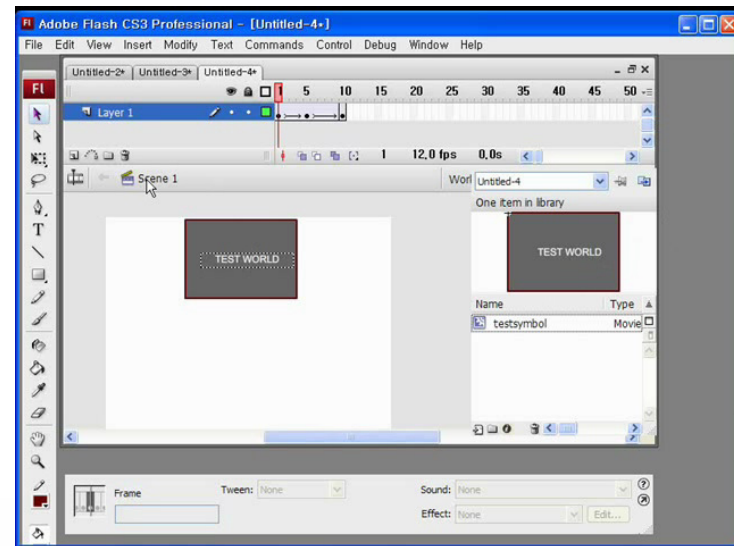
Adobe Flash CS3 Professional - [Untitled-4*]

File Edit View Insert Modify Text Commands Control Debug Window Help

Fl

Untitled-2* | Untitled-3* | Untitled-4*

1 5 10 15 20 25 30 35 40 45 50

Layer 1

1 12,0 fps 0,0s

Scene 1

Worl Untitled-4

One item in library

TEST WORLD

TEST WORLD

Name Type

testsymbol Movie

Frame

Tween: None

Sound: None

Effect: None

Edit...